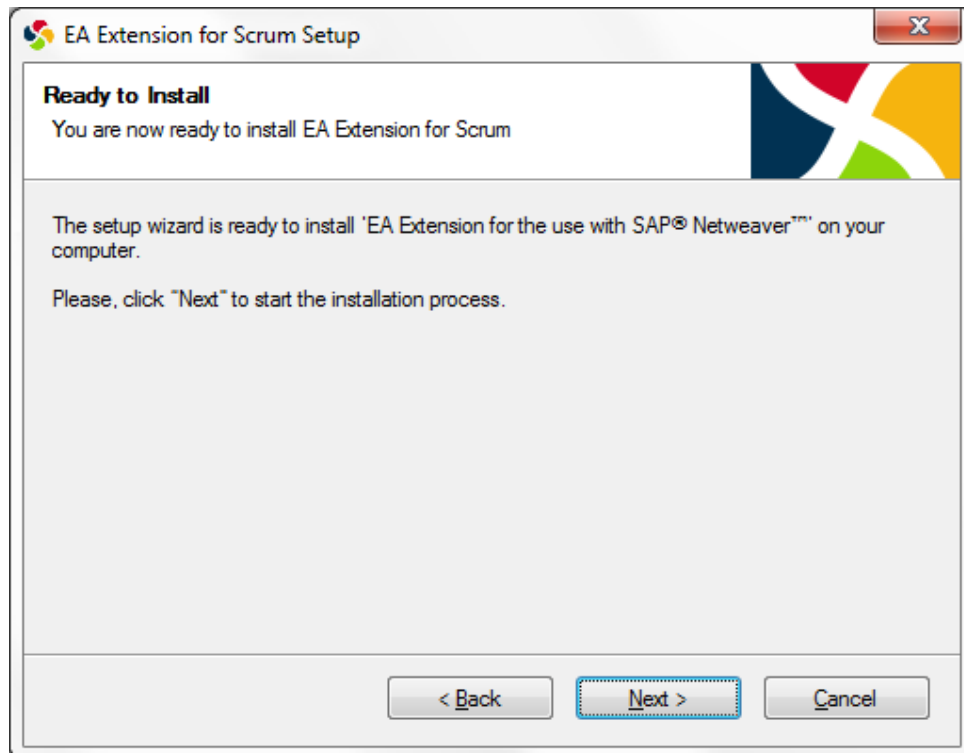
EA Extension for Scrum Setup

Ready to Install

You are now ready to install EA Extension for Scrum

The setup wizard is ready to install 'EA Extension for the use with SAP® Netweaver™' on your computer.

Please, click "Next" to start the installation process.

< Back

Next >

Cancel